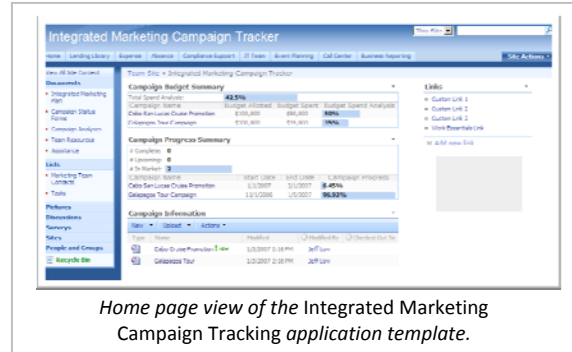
Integrated Marketing Campaign Tracker

This Site

Home | Landing Library | Expense | Finance | Compliance Support | IT Team | Event Planning | Call Center | Business Reporting | Site Actions

View All Site Content

Documents
• Integrated Marketing Plan
• Campaign Status Forms
• Campaign Analysis
• Team Resources
• Assistance

Lists
• Marketing Team Contacts
• Tasks

Pictures
Discussions
Surveys
Sites
People and Groups
Recycle Bin

Team Site > Integrated Marketing Campaign Tracker

Campaign Budget Summary

Total Spend Analysis: 42.5%

| Campaign Name | Budget Allotted | Budget Spent | Budget Spend Analysis |
|---|---|---|---|
| Cabo San Lucas Cruise Promotion | $100,000 | $80,000 | 80% |
| Galapagos Tour Campaign | $20,000 | $19,800 | 99% |

Campaign Progress Summary

# Complete: 0
# Upcoming: 0
# In Market: 2

| Campaign Name | Start Date | End Date | Campaign Progress |
|---|---|---|---|
| Cabo San Lucas Cruise Promotion | 1/1/2007 | 3/1/2007 | 8.45% |
| Galapagos Tour Campaign | 11/1/2006 | 1/5/2007 | 96.92% |

Campaign Information

New | Upload | Actions

| Type | Name | Modified | Modified By | Checked Out To |
|---|---|---|---|---|
| | Cabo Cruise Promotion ! NEW | 1/3/2007 2:18 PM | Jeff Low | |
| | Galapagos Tour | 1/3/2007 2:18 PM | Jeff Low | |

Links
• Custom Link 1
• Custom Link 2
• Custom Link 3
• Work Essentials Link
Add new link

Home page view of the Integrated Marketing Campaign Tracking application template.